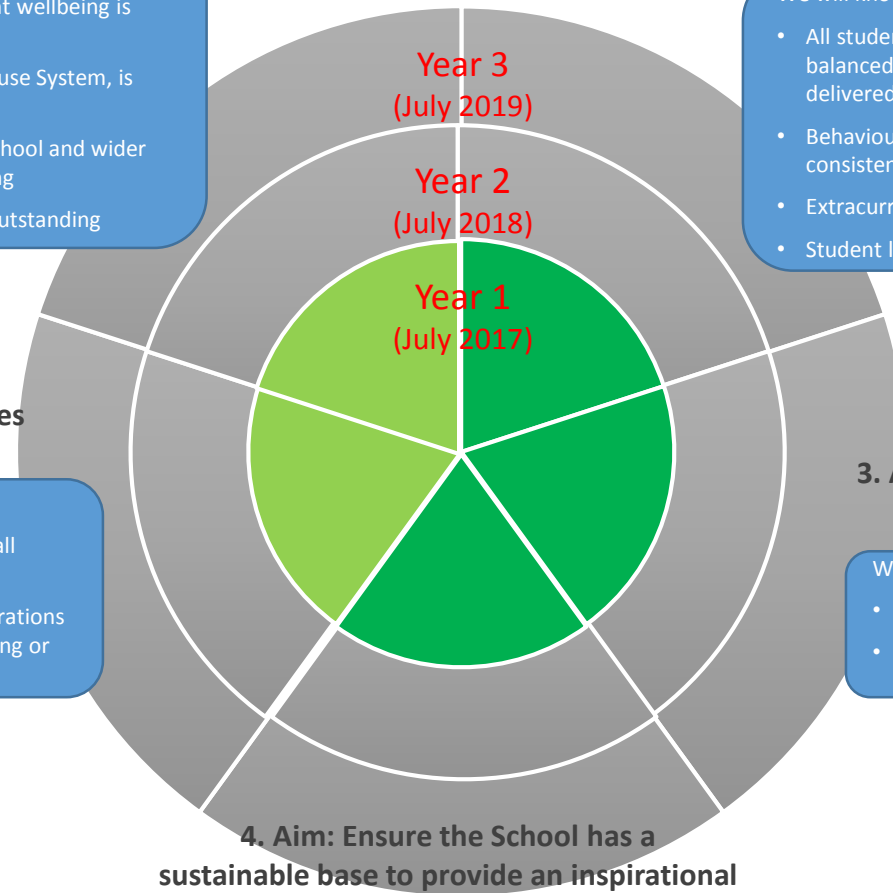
t wellbeing is

use System, is

hool and wider
g

utstanding

es

all

rations
ng or

Year 3
(July 2019)

Year 2
(July 2018)

Year 1
(July 2017)

• All studen
balanced
delivered

• Behaviou
consisten

• Extracurr

• Student l

3. A

W
•
•

4. Aim: Ensure the School has a sustainable base to provide an inspirational